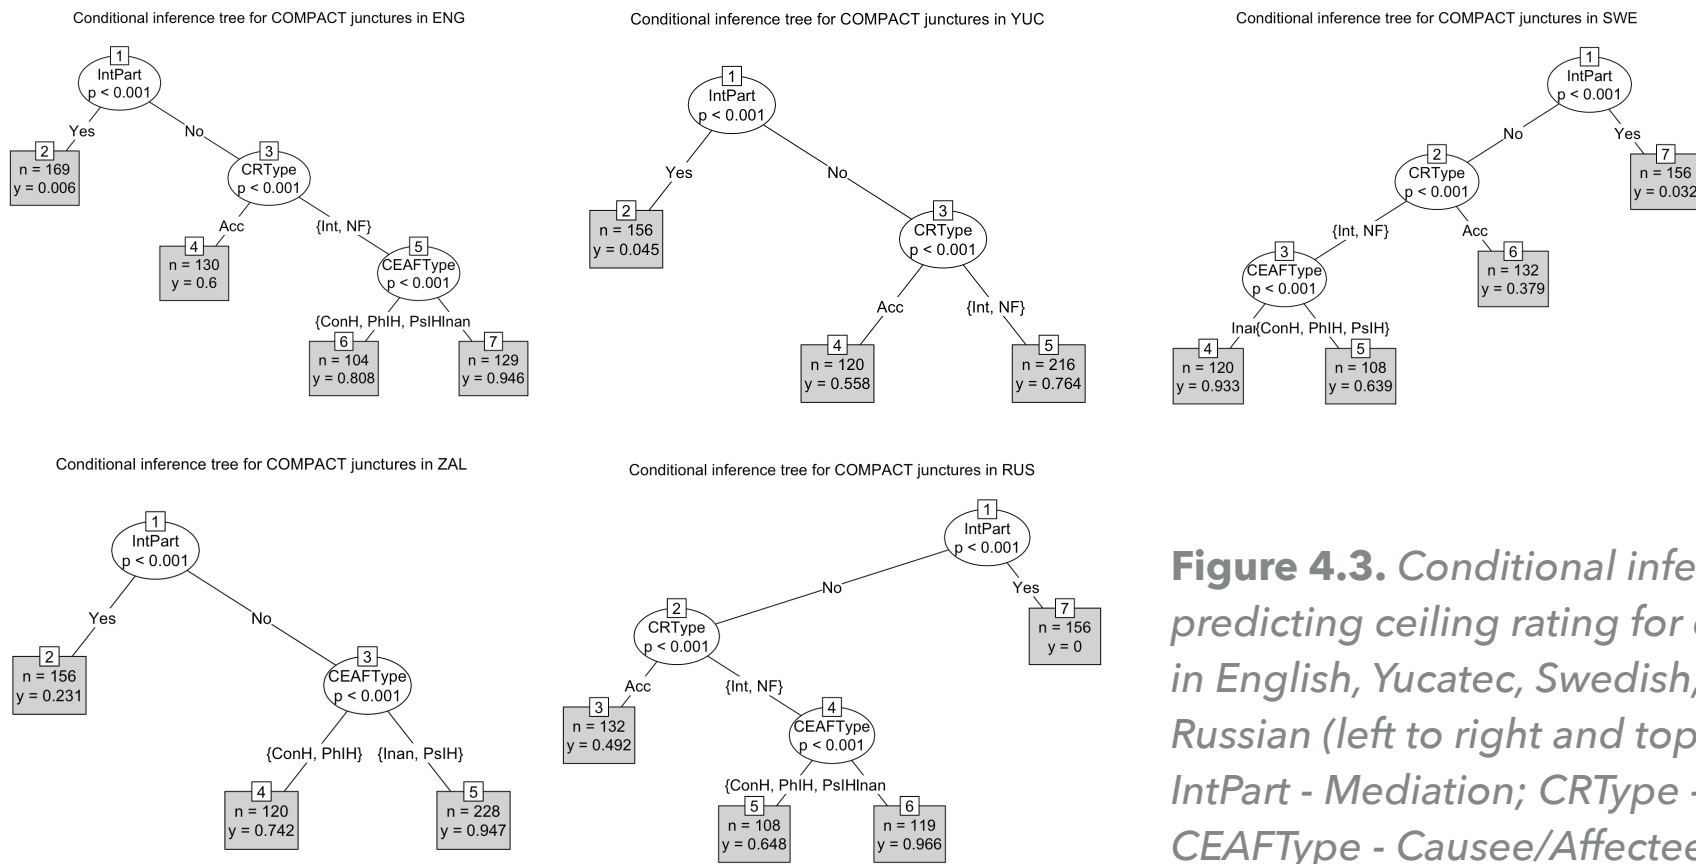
Conditional inference tree for COMPACT junctures in ENG

1
IntPart
p < 0.001

Yes
No

2
n = 169
y = 0.006

3
CRType
p < 0.001

Acc
{Int, NF}

4
n = 130
y = 0.6

5
CEAFType
p < 0.001

{ConH, PhIH, PsIH}
Inan

6
n = 104
y = 0.808

7
n = 129
y = 0.946

Conditional inference tree for COMPACT junctures in YUC

1
IntPart
p < 0.001

Yes
No

2
n = 156
y = 0.045

3
CRType
p < 0.001

Acc
{Int, NF}

4
n = 120
y = 0.558

5
n = 216
y = 0.764

Conditional inference tree for COMPACT junctures in SWE

1
IntPart
p < 0.001

No
Yes

2
CRType
p < 0.001

7
n = 156
y = 0.032

{Int, NF}
Acc

3
CEAFType
p < 0.001

6
n = 132
y = 0.379

Inan
{ConH, PhIH, PsIH}

4
n = 120
y = 0.933

5
n = 108
y = 0.639

Conditional inference tree for COMPACT junctures in ZAL

1
IntPart
p < 0.001

Yes
No

2
n = 156
y = 0.231

3
CEAFType
p < 0.001

{ConH, PhIH}
{Inan, PsIH}

4
n = 120
y = 0.742

5
n = 228
y = 0.947

Conditional inference tree for COMPACT junctures in RUS

1
IntPart
p < 0.001

No
Yes

2
CRType
p < 0.001

7
n = 156
y = 0

Acc
{Int, NF}

3
n = 132
y = 0.492

4
CEAFType
p < 0.001

{ConH, PhIH, PsIH}
Inan

5
n = 108
y = 0.648

6
n = 119
y = 0.966

Figure 4.3. Conditional infe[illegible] predicting ceiling rating for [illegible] in English, Yucatec, Swedish, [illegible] Russian (left to right and top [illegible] IntPart - Mediation; CRType - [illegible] CEAFType - Causee/Affecte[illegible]